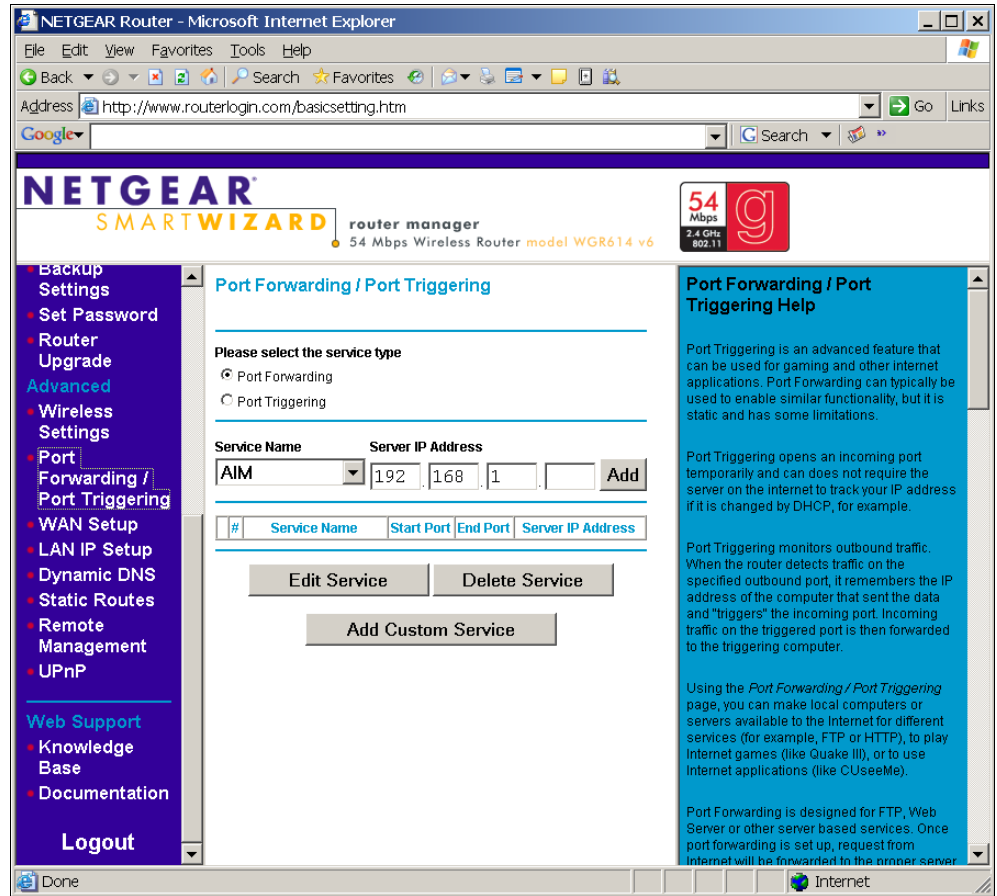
NETGEAR Router - Microsoft Internet Explorer

File Edit View Favorites Tools Help

Back Search Favorites

Address http://www.routerlogin.com/basicsetting.htm Go Links

Google Search

NETGEAR SMARTWIZARD router manager
54 Mbps Wireless Router model WGR614 v6

54 Mbps 2.4 GHz 802.11 g

Backup Settings
Set Password
Router Upgrade
Advanced
Wireless Settings
Port Forwarding / Port Triggering
WAN Setup
LAN IP Setup
Dynamic DNS
Static Routes
Remote Management
UPnP
Web Support
Knowledge Base
Documentation
Logout

Port Forwarding / Port Triggering

Please select the service type
Port Forwarding
Port Triggering

Service Name Server IP Address
AIM 192 . 168 . 1 . Add

| # | Service Name | Start Port | End Port | Server IP Address |
|---|---|---|---|---|

Edit Service Delete Service
Add Custom Service

Port Forwarding / Port Triggering Help

Port Triggering is an advanced feature that can be used for gaming and other internet applications. Port Forwarding can typically be used to enable similar functionality, but it is static and has some limitations.

Port Triggering opens an incoming port temporarily and can does not require the server on the internet to track your IP address if it is changed by DHCP, for example.

Port Triggering monitors outbound traffic. When the router detects traffic on the specified outbound port, it remembers the IP address of the computer that sent the data and "triggers" the incoming port. Incoming traffic on the triggered port is then forwarded to the triggering computer.

Using the Port Forwarding / Port Triggering page, you can make local computers or servers available to the Internet for different services (for example, FTP or HTTP), to play Internet games (like Quake III), or to use Internet applications (like CUseeMe).

Port Forwarding is designed for FTP, Web Server or other server based services. Once port forwarding is set up, request from Internet will be forwarded to the proper server

Done Internet